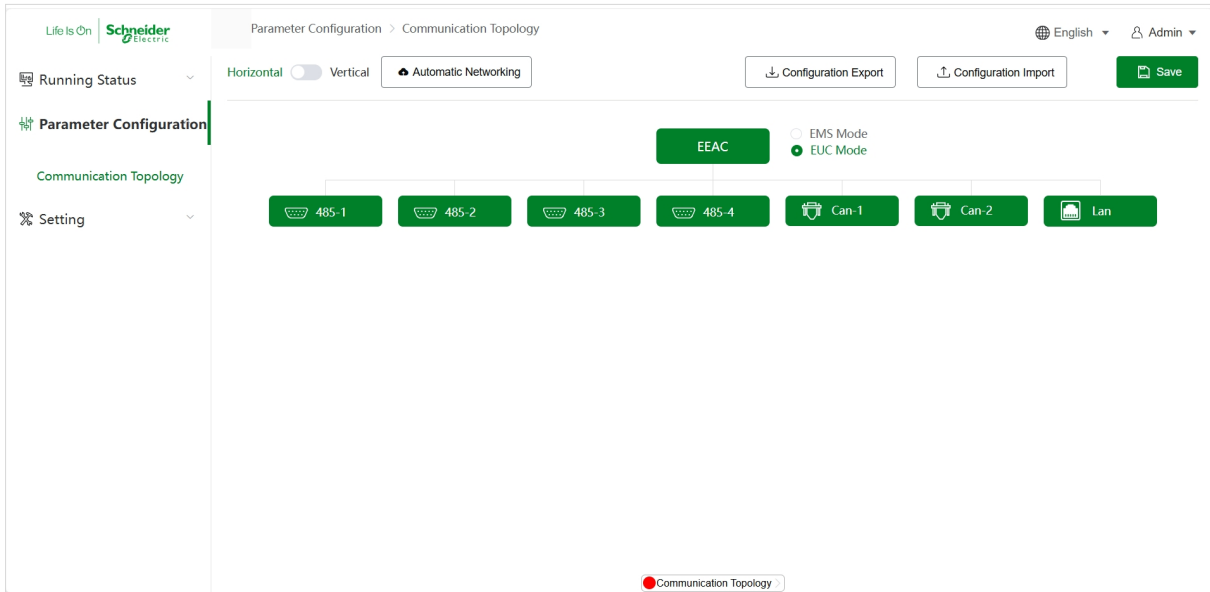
Life Is On Schneider Electric

Parameter Configuration > Communication Topology

English ▾ Admin ▾

Running Status

Parameter Configuration

Communication Topology

Setting

Horizontal Vertical

Automatic Networking

Configuration Export

Configuration Import

Save

EEAC

EMS Mode

EUC Mode

485-1

485-2

485-3

485-4

Can-1

Can-2

Lan

Communication Topology